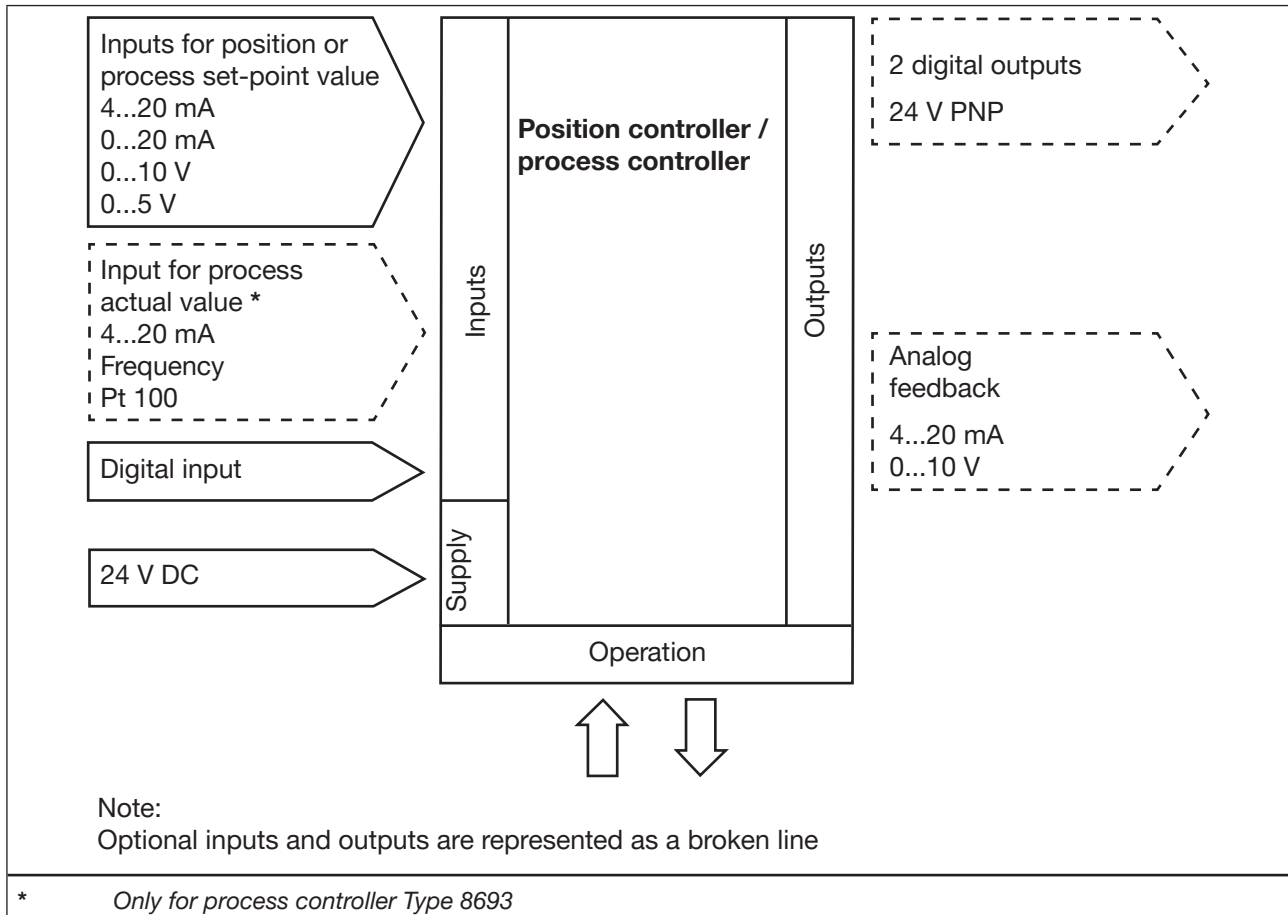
Inputs for position or process set-point value
4...20 mA
0...20 mA
0...10 V
0...5 V

Input for process actual value *
4...20 mA
Frequency
Pt 100

Digital input

24 V DC

Inputs

Supply

Position controller / process controller

Outputs

Operation

2 digital outputs
24 V PNP

Analog feedback
4...20 mA
0...10 V

Note:
Optional inputs and outputs are represented as a broken line

* Only for process controller Type 8693